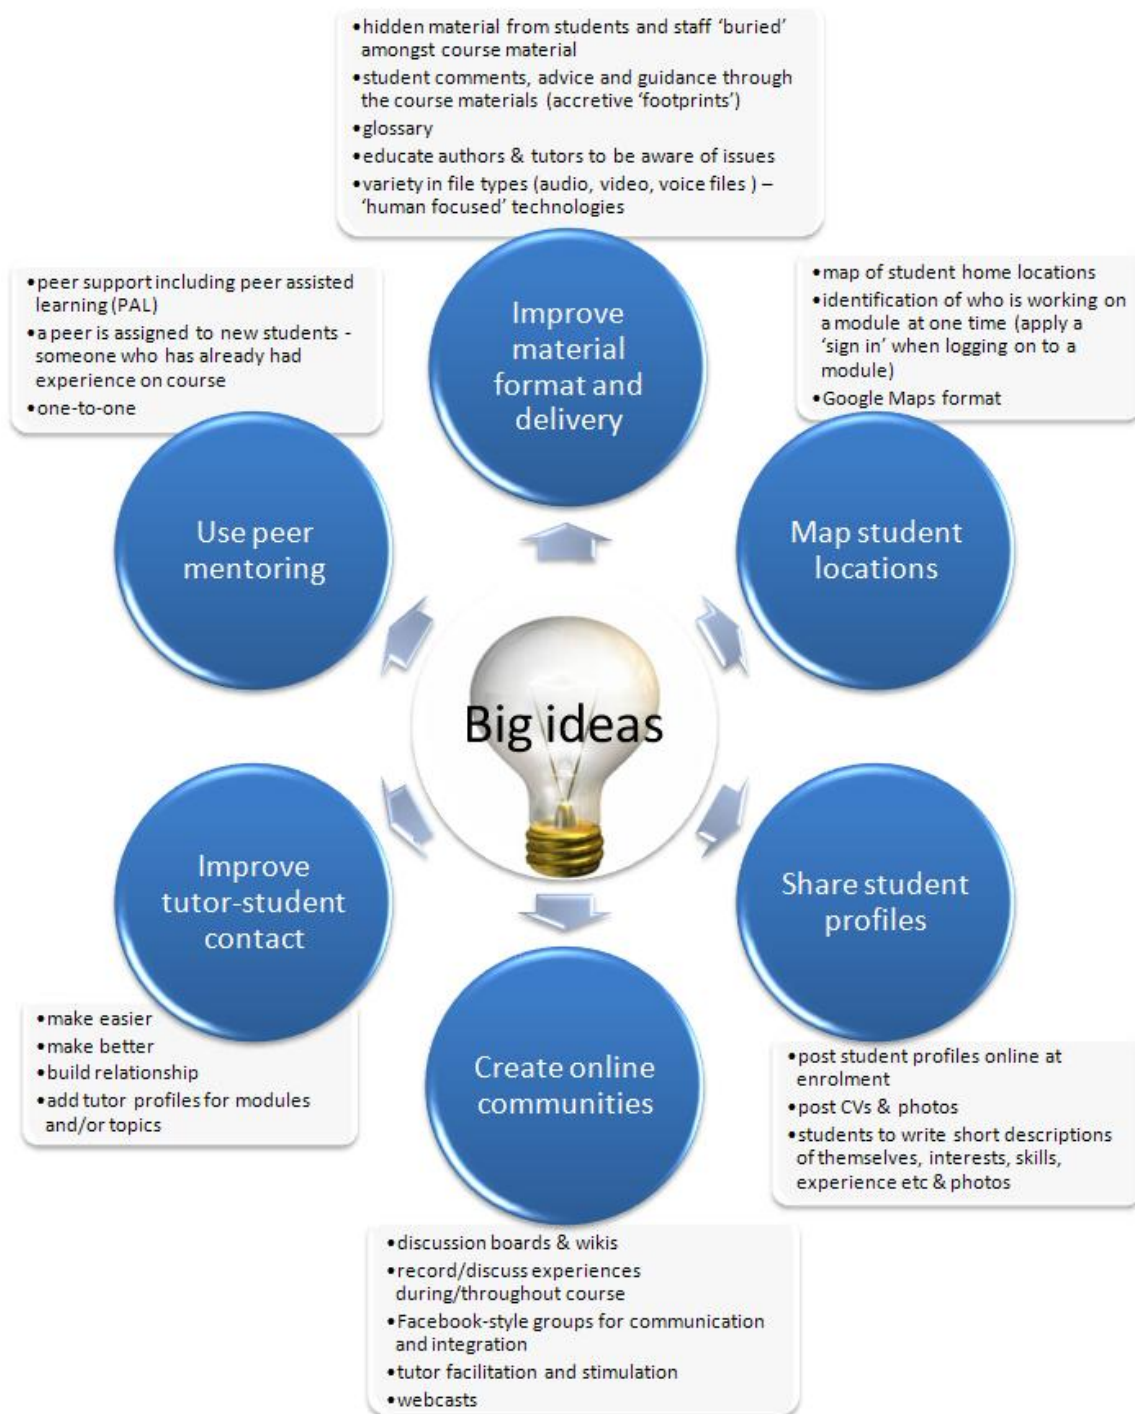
• hidden material from students and staff 'buried' amongst course material
• student comments, advice and guidance through the course materials (accretive 'footprints')
• glossary
• educate authors & tutors to be aware of issues
• variety in file types (audio, video, voice files ) – 'human focused' technologies

Improve material format and delivery

• peer support including peer assisted learning (PAL)
• a peer is assigned to new students - someone who has already had experience on course
• one-to-one

Use peer mentoring

• map of student home locations
• identification of who is working on a module at one time (apply a 'sign in' when logging on to a module)
• Google Maps format

Map student locations

Big ideas

Improve tutor-student contact

• make easier
• make better
• build relationship
• add tutor profiles for modules and/or topics

Share student profiles

• post student profiles online at enrolment
• post CVs & photos
• students to write short descriptions of themselves, interests, skills, experience etc & photos

Create online communities

• discussion boards & wikis
• record/discuss experiences during/throughout course
• Facebook-style groups for communication and integration
• tutor facilitation and stimulation
• webcasts